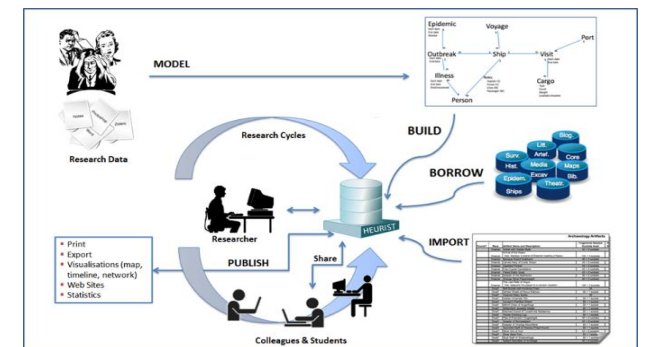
MODEL

Epidemic
Voyage
Outbreak
Ship
Visit
Port
Illness
Cargo
Person

Research Data

Research Cycles

BUILD

BORROW

Lit.
Blog
Surv.
Arixf.
Core
Hist.
Media
Maps
Excav.
Bib.
Epidem.
Theatr.
Ships

Researcher

HEURIST

IMPORT

Archaeology Artefacts

• Print
• Export
• Visualisations (map, timeline, network)
• Web Sites
• Statistics

PUBLISH

Share

Colleagues & Students